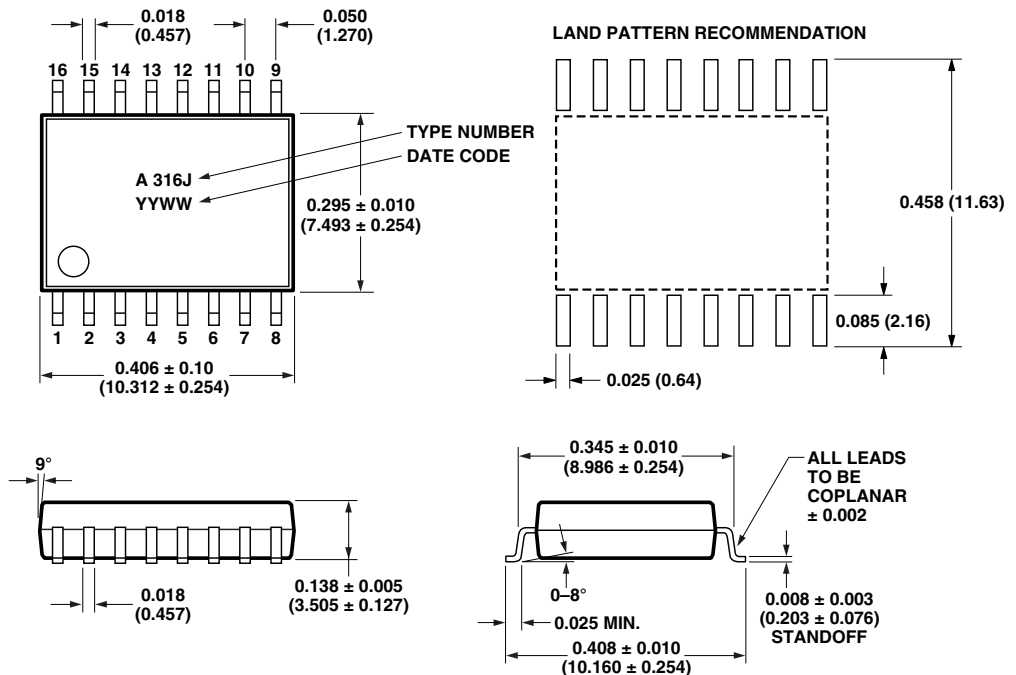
0.018
(0.457)

0.050
(1.270)

16 15 14 13 12 11 10 9

TYPE NUMBER
DATE CODE

A 316J
YYWW

0.295 ± 0.010
(7.493 ± 0.254)

1 2 3 4 5 6 7 8

0.406 ± 0.10
(10.312 ± 0.254)

LAND PATTERN RECOMMENDATION

0.458 (11.63)

0.085 (2.16)

0.025 (0.64)

9°

0.018
(0.457)

0.138 ± 0.005
(3.505 ± 0.127)

0.345 ± 0.010
(8.986 ± 0.254)

ALL LEADS
TO BE
COPLANAR
± 0.002

0–8°

0.025 MIN.

0.008 ± 0.003
(0.203 ± 0.076)
STANDOFF

0.408 ± 0.010
(10.160 ± 0.254)